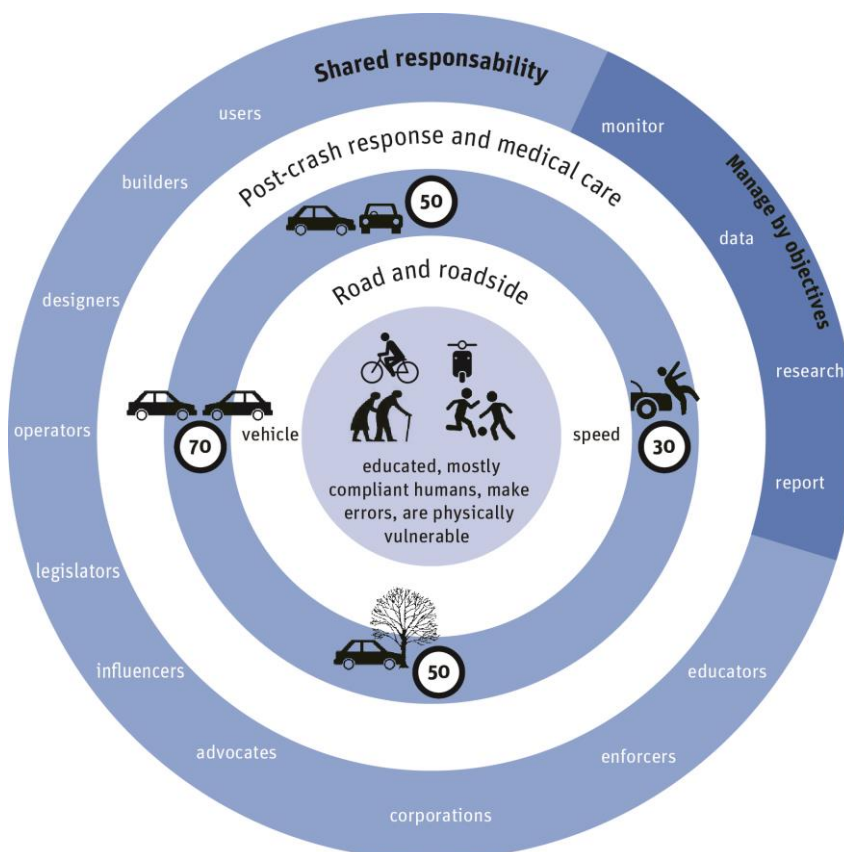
Shared responsability

users

builders

designers

operators

legislators

influencers

advocates

corporations

enforcers

educators

monitor

Manage by objectives

data

research

report

Post-crash response and medical care

50

Road and roadside

70

vehicle

speed

30

educated, mostly compliant humans, make errors, are physically vulnerable

50